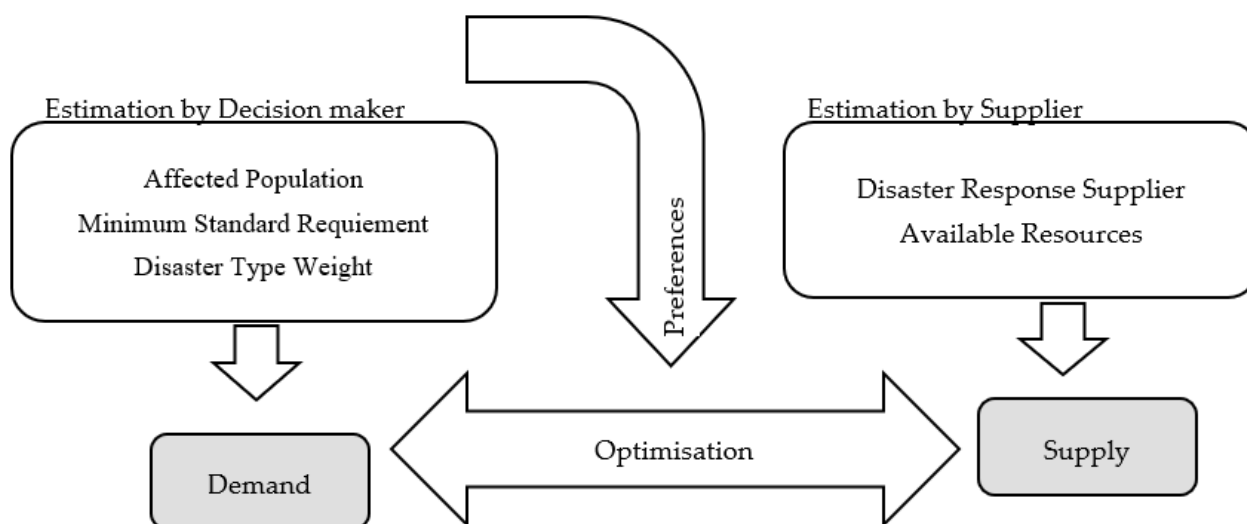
Estimation by Decision maker

Affected Population
Minimum Standard Requiement
Disaster Type Weight

Preferences

Estimation by Supplier

Disaster Response Supplier
Available Resources

Demand

Optimisation

Supply